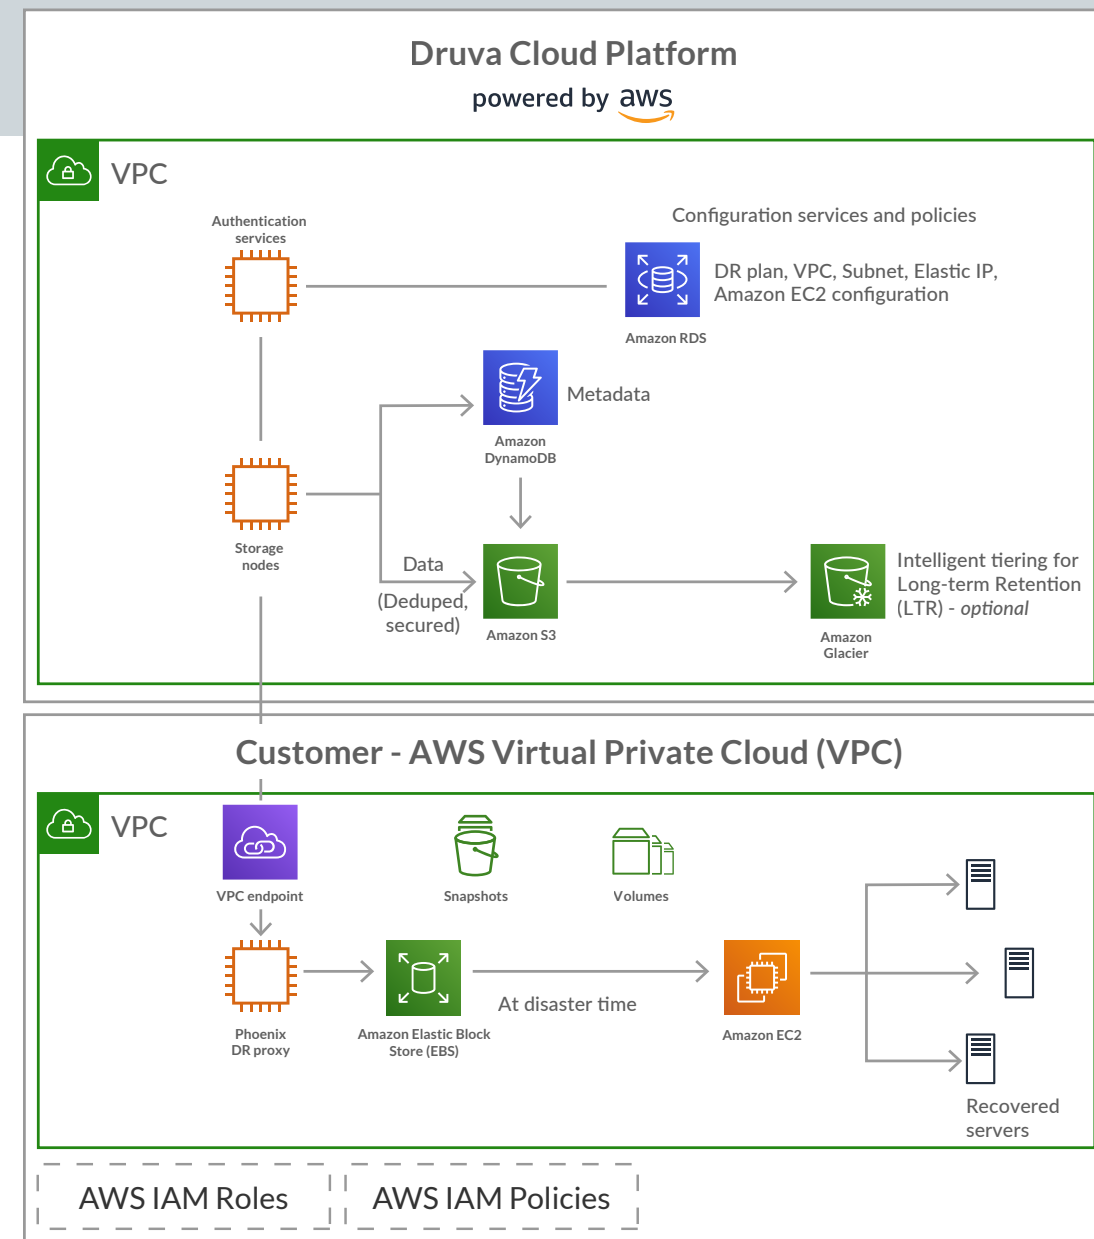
Druva Cloud Platform
powered by aws

VPC

Authentication services

Configuration services and policies

DR plan, VPC, Subnet, Elastic IP, Amazon EC2 configuration

Amazon RDS

Metadata

Amazon DynamoDB

Storage nodes

Data (Deduped, secured)

Amazon S3

Intelligent tiering for Long-term Retention (LTR) - optional

Amazon Glacier

Customer - AWS Virtual Private Cloud (VPC)

VPC

VPC endpoint

Snapshots

Volumes

Phoenix DR proxy

Amazon Elastic Block Store (EBS)

At disaster time

Amazon EC2

Recovered servers

AWS IAM Roles

AWS IAM Policies